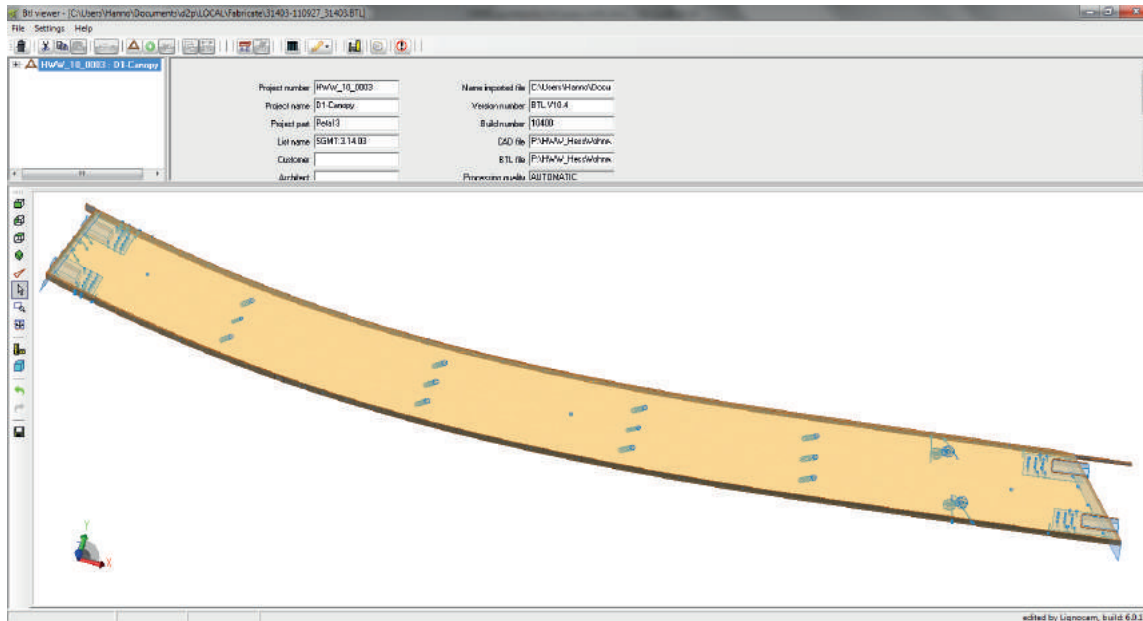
Btl viewer - [C:\Users\Hanno\Documents\d2p\LOCAL\Fabricate\31403-110927_31403.BTL]

File Settings Help

HWW_10_0003 : D1-Canopy

Project number HWW_10_0003
Project name D1-Canopy
Project part Petal3
List name SGMT.3.14.03
Customer
Architect

Name imported file C:\Users\Hanno\Docu
Version number BTL V10.4
Build number 10400
CAD file P:\HWW_HessWohne
BTL file P:\HWW_HessWohne
Processing quality AUTOMATIC

Y
X

edited by Lignocam, build: 6.0.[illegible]